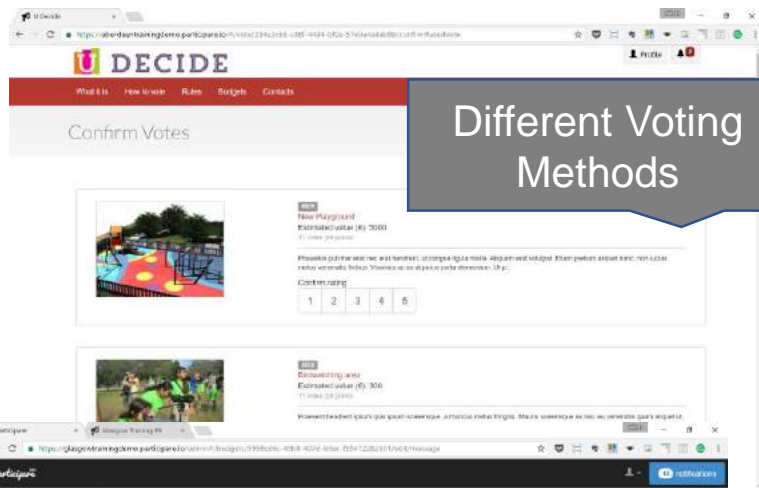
U Decide

https://aberdeentrainingdemo.participare.io/

DECIDE

Profile

What it is How to vote Rules Budgets Contacts

Different Voting Methods

Confirm Votes

New Playground

Estimated value (£): 5000

Phasellus pulvinar wisi nec erat hendrerit, ut congue ligula mollis. Aliquam erat volutpat. Etiam pretium aliquet nunc, non luctus metus venenatis finibus. Vivamus ac ex at purus porta elementum. Ut p...

Confirm rating

| 1 | 2 | 3 | 4 | 5 |
|---|---|---|---|---|

Birdwatching area

Estimated value (£): 300

Praesent hendrerit ipsum quis ipsum scelerisque, a rhoncus metus fringilla. Mauris scelerisque ex nec ex venenatis quis aliquet.

Glasgow Training PB

https://glasgowtrainingdemo.participare.io/admin/#/budgets/

participare

notifications